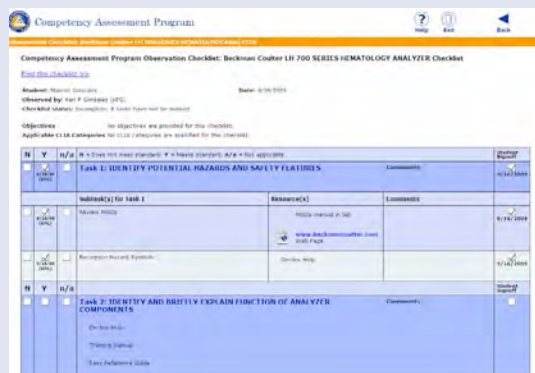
Competency Assessment Program

Help Exit Back

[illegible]

Competency Assessment Program Observation Checklist: Beckman Coulter LH 700 SERIES HEMATOLOGY ANALYZER Checklist

Print this checklist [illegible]

Student: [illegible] Date: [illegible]
Observed by: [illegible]
Checklist status: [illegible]

Objectives No objectives are provided for this checklist.
Applicable CLIA Categories No CLIA categories are specified for this checklist.

| N | Y | n/a | N = Does not meet standard; Y = Meets standard; n/a = Not applicable | | | Student Signoff |
|---|---|---|---|---|---|---|
| | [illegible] | | Task 1: IDENTIFY POTENTIAL HAZARDS AND SAFETY FEATURES | | Comments: | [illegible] |
| | | | Subtask(s) for Task 1 | Resource(s) | Comments | |
| | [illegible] | | Review MSDS | MSDS manual in lab; www.beckmancoulter.com Web Page | | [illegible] |
| | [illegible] | | Recognize Hazard Symbols | Online Help | | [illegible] |
| N | Y | n/a | | | | Student Signoff |
| | | | Task 2: IDENTIFY AND BRIEFLY EXPLAIN FUNCTION OF ANALYZER COMPONENTS; Online Help; Training Manual; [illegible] Reference Guide | | Comments: | |